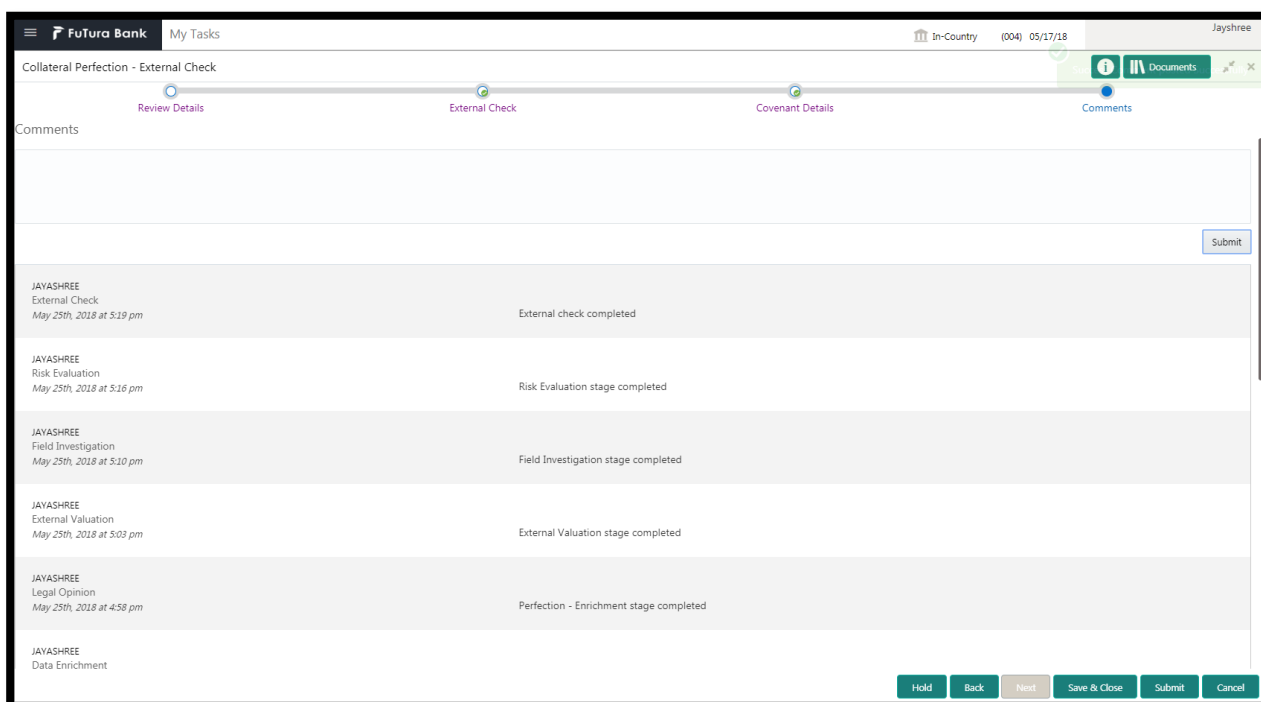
FuTura Bank My Tasks

In-Country (004) 05/17/18

Jayshree

Collateral Perfection - External Check

Documents

Review Details External Check Covenant Details Comments

Comments

Submit

JAYASHREE
External Check
May 25th, 2018 at 5:19 pm
External check completed

JAYASHREE
Risk Evaluation
May 25th, 2018 at 5:16 pm
Risk Evaluation stage completed

JAYASHREE
Field Investigation
May 25th, 2018 at 5:10 pm
Field Investigation stage completed

JAYASHREE
External Valuation
May 25th, 2018 at 5:03 pm
External Valuation stage completed

JAYASHREE
Legal Opinion
May 25th, 2018 at 4:58 pm
Perfection - Enrichment stage completed

JAYASHREE
Data Enrichment

Hold Back Next Save & Close Submit Cancel